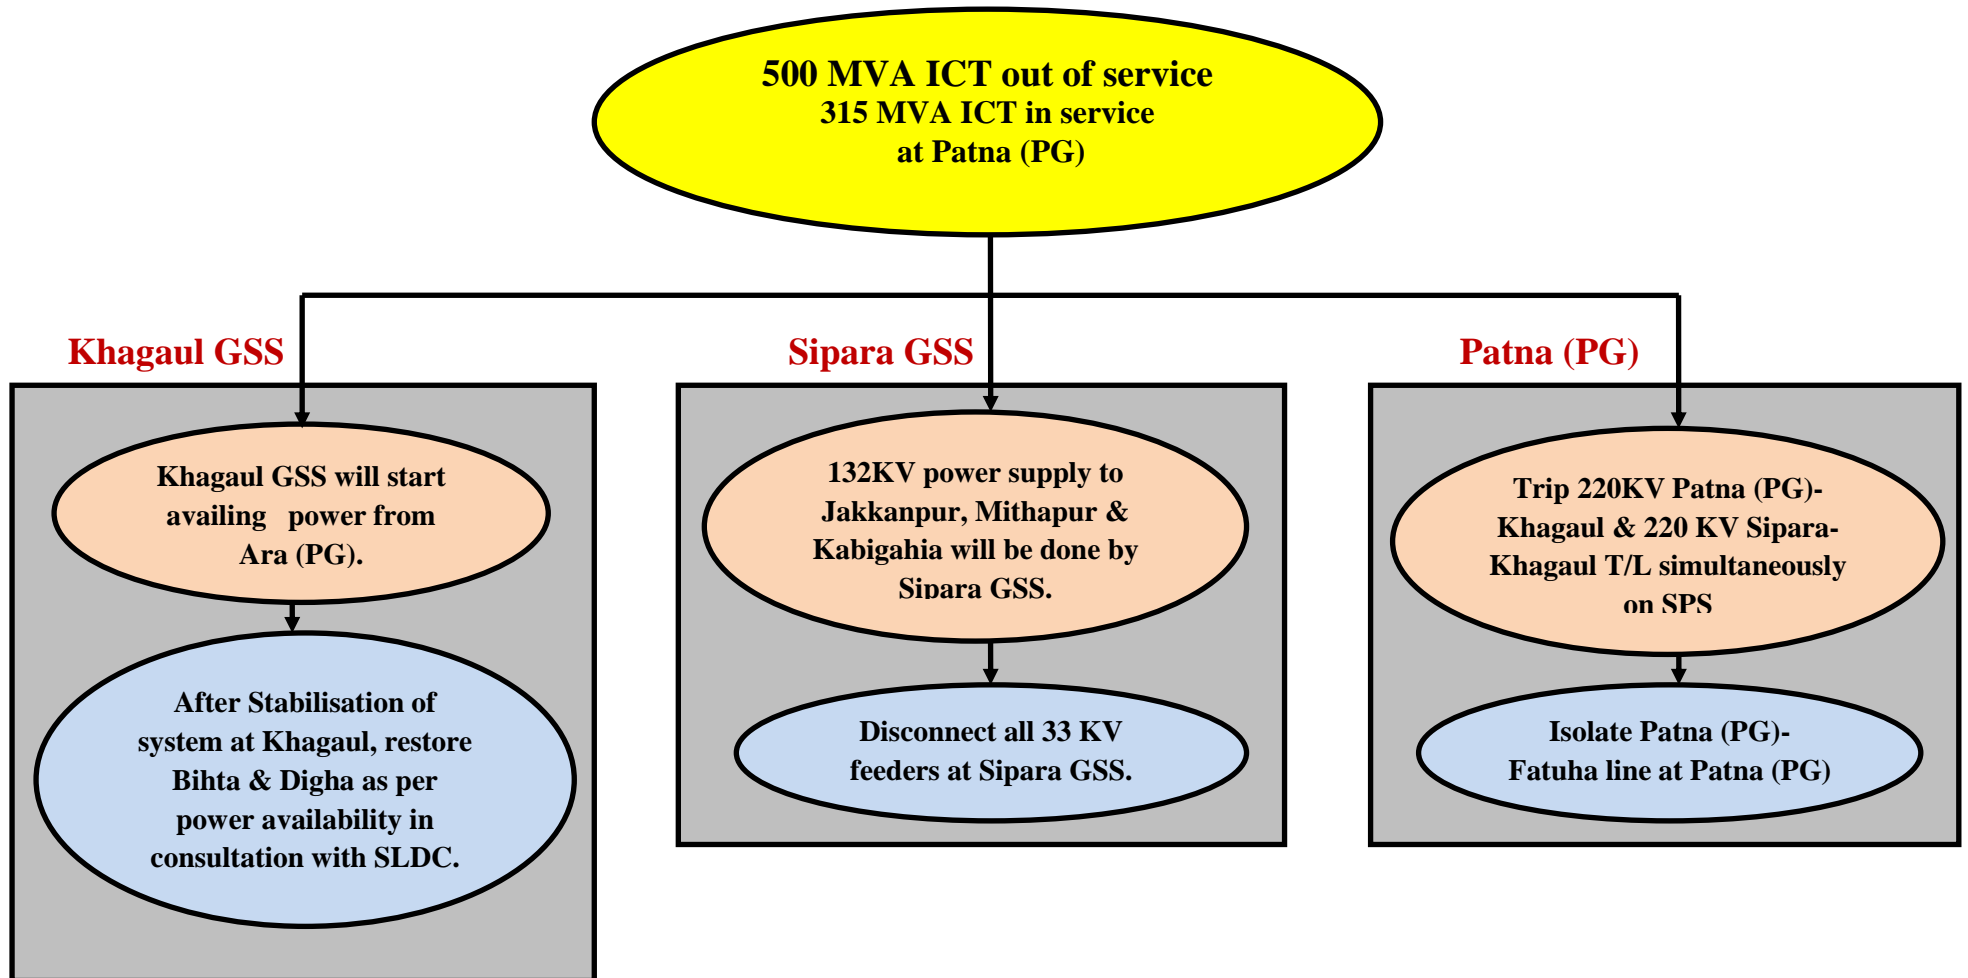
500 MVA ICT out of service
315 MVA ICT in service
at Patna (PG)

Khagaul GSS

Khagaul GSS will start availing power from Ara (PG).

After Stabilisation of system at Khagaul, restore Bihta & Digha as per power availability in consultation with SLDC.

Sipara GSS

132KV power supply to Jakkanpur, Mithapur & Kabigahia will be done by Sipara GSS.

Disconnect all 33 KV feeders at Sipara GSS.

Patna (PG)

Trip 220KV Patna (PG)-Khagaul & 220 KV Sipara-Khagaul T/L simultaneously on SPS

Isolate Patna (PG)-Fatuha line at Patna (PG)